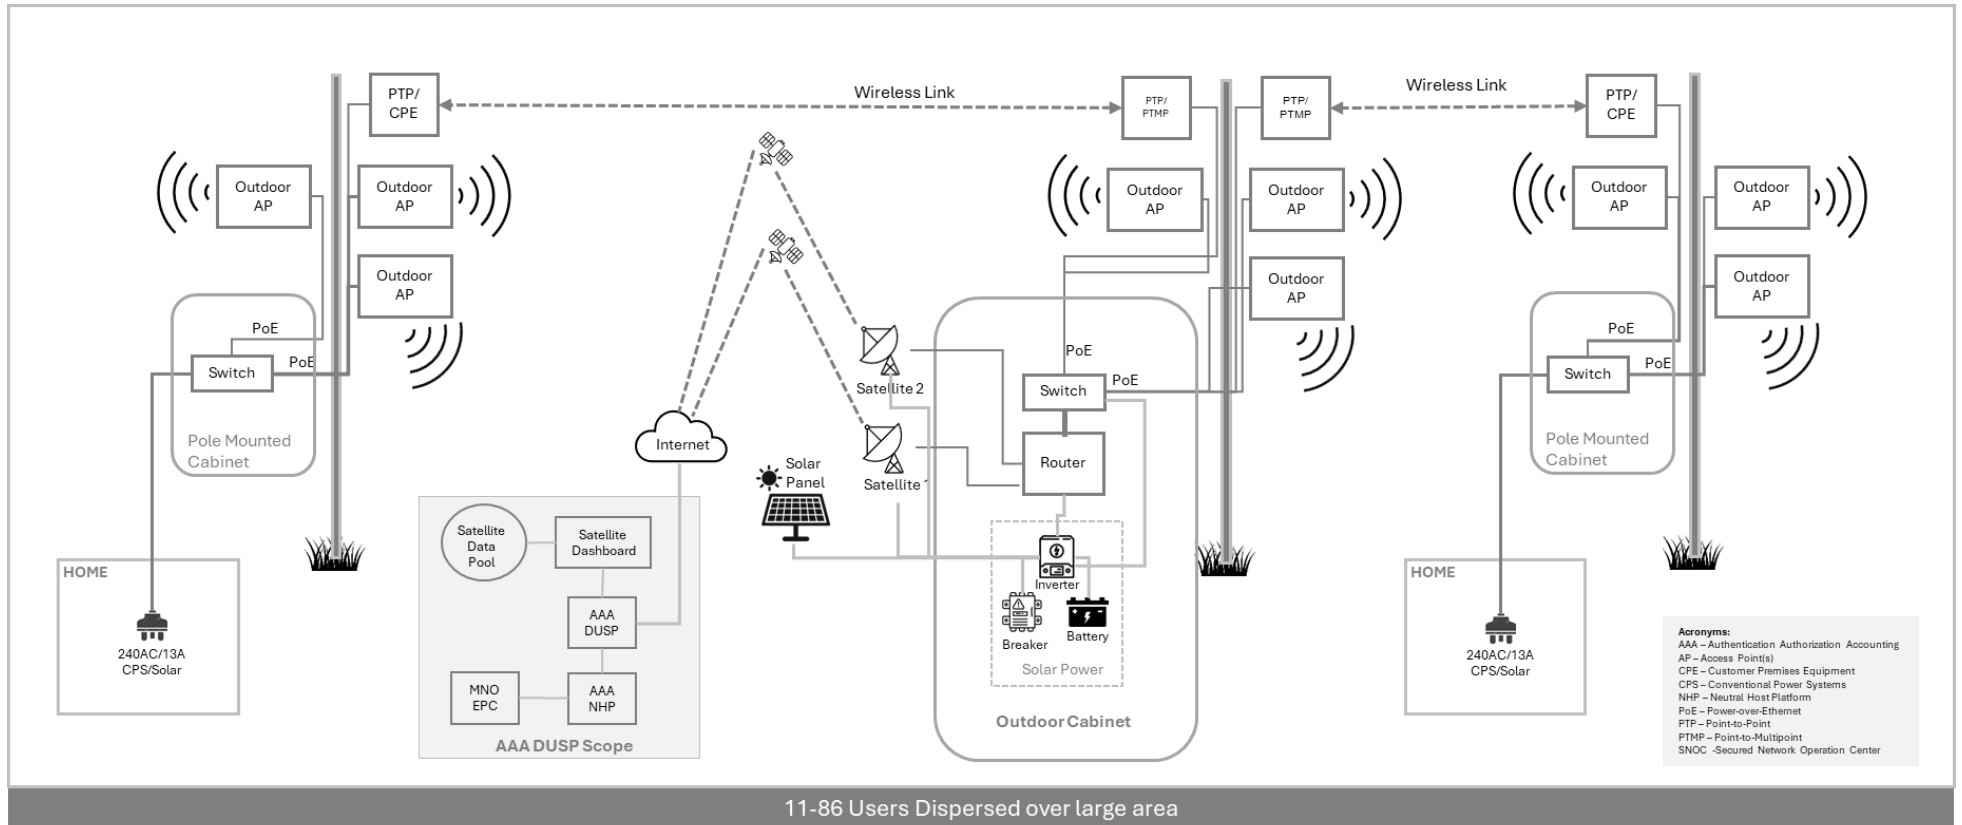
PTP/ CPE

Wireless Link

PTP/ PTMP

PTP/ PTMP

Wireless Link

PTP/ CPE

Outdoor AP

Outdoor AP

Outdoor AP

Outdoor AP

Outdoor AP

Outdoor AP

Outdoor AP

Outdoor AP

Outdoor AP

Outdoor AP

PoE

Switch

PoE

Pole Mounted Cabinet

Satellite 2

Satellite 1

Internet

Solar Panel

PoE

Switch

PoE

Router

Inverter

Breaker

Battery

Solar Power

Outdoor Cabinet

PoE

Switch

PoE

Pole Mounted Cabinet

HOME

240AC/13A CPS/Solar

Satellite Data Pool

Satellite Dashboard

AAA DUSP

MNO EPC

AAA NHP

AAA DUSP Scope

HOME

240AC/13A CPS/Solar

Acronyms:
AAA – Authentication Authorization Accounting
AP – Access Point(s)
CPE – Customer Premises Equipment
CPS – Conventional Power Systems
NHP – Neutral Host Platform
PoE – Power-over-Ethernet
PTP – Point-to-Point
PTMP – Point-to-Multipoint
SNOC -Secured Network Operation Center

11-86 Users Dispersed over large area